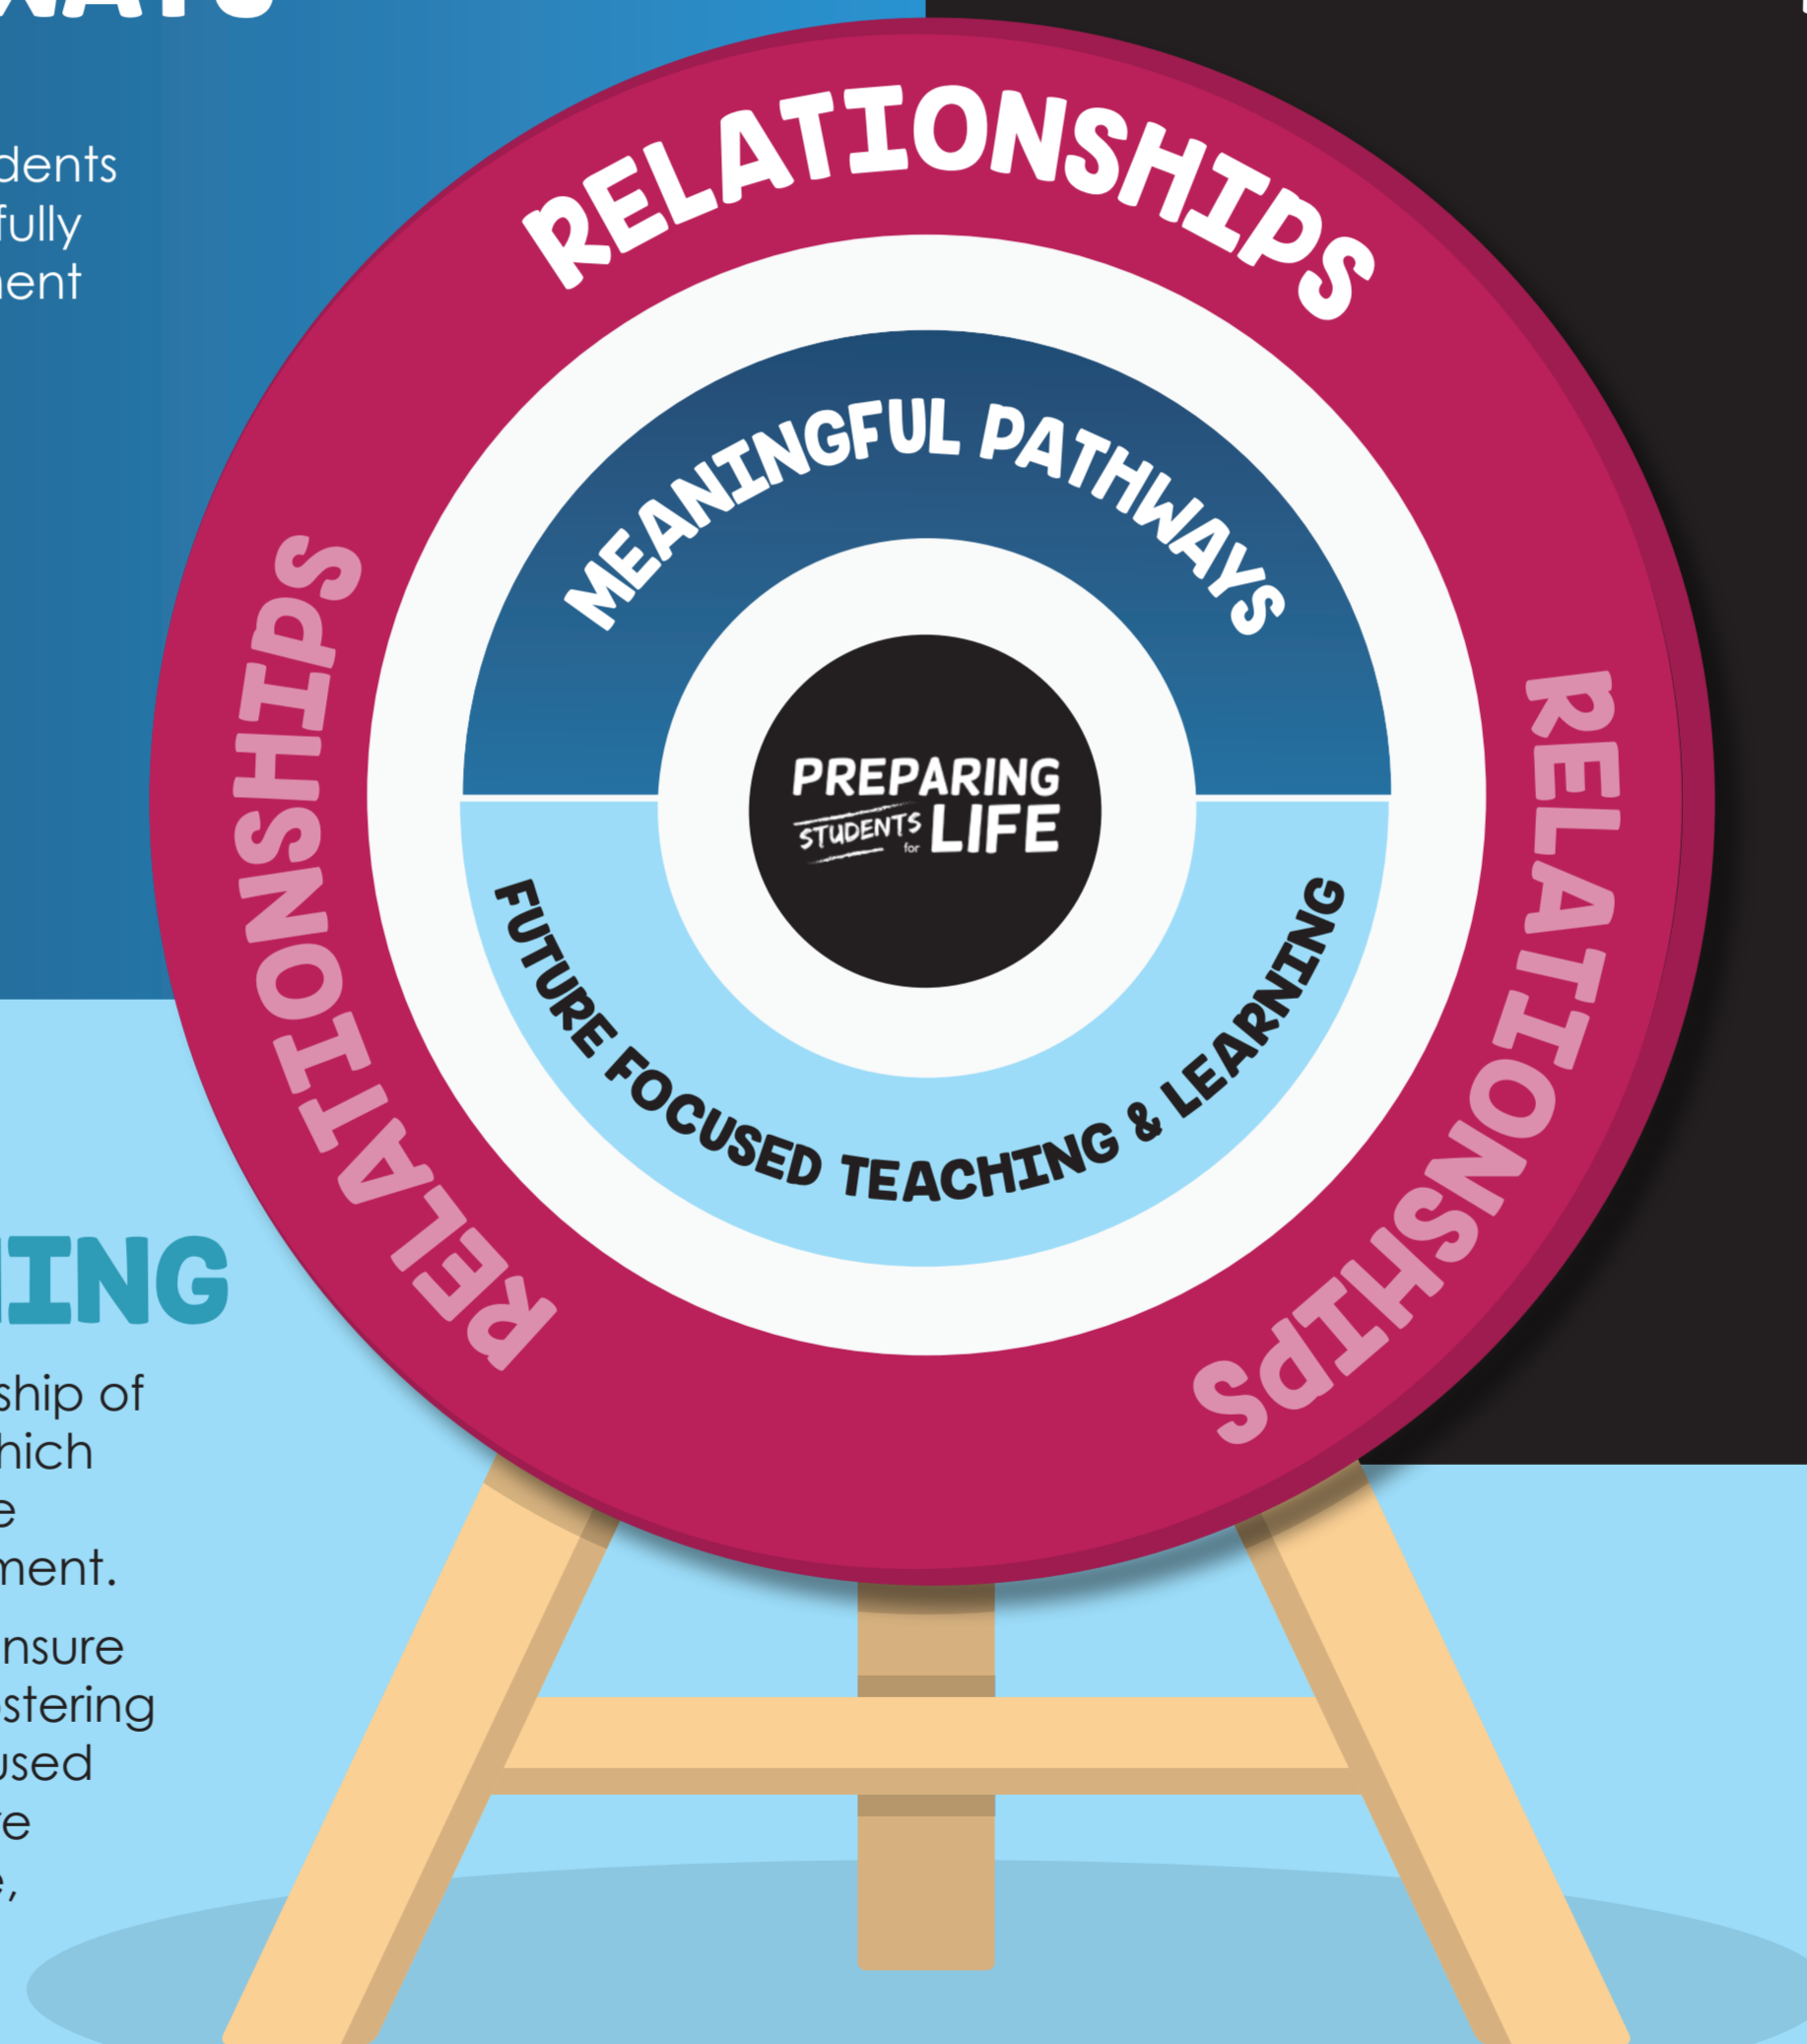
dents
fully
nent

RELATIONSHIPS

RELATIONSHIPS

RELATIONSHIPS

RELATIONSHIPS

MEANINGFUL PATHWAYS

PREPARING STUDENTS for LIFE

FUTURE FOCUSED TEACHING & LEARNING

ING

ship of
hich
e
ment.

nsure
stering
used
re
e,